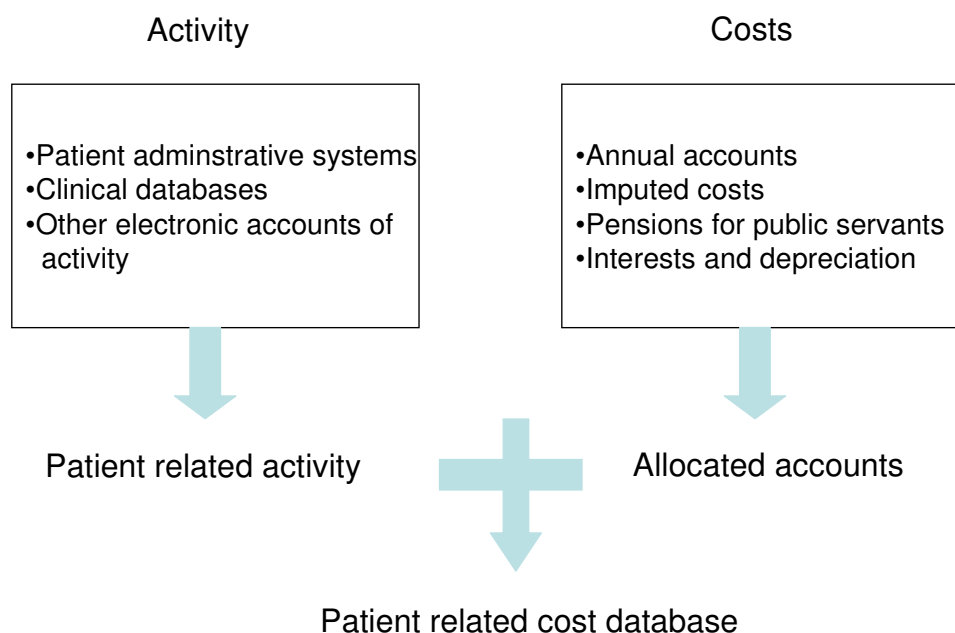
Activity

Costs

•Patient adminstrative systems
•Clinical databases
•Other electronic accounts of activity

•Annual accounts
•Imputed costs
•Pensions for public servants
•Interests and depreciation

Patient related activity

Allocated accounts

Patient related cost database